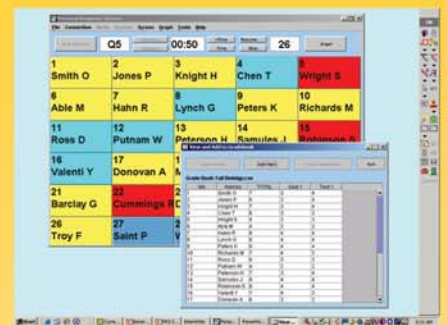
Q5
00:50
26

1 Smith O
2 Jones P
3 Knight H
4 Chen T
5 Wright S
6 Able M
7 Hahn R
8 Lynch G
9 Peters K
10 Richards M
11 Ross D
12 Putnam W
13 Peterson H
14 Samuels J
15 Robinson S
16 Valenti Y
17 Donovan A
21 Barclay G
22 Cummings R
26 Troy F
27 Saint P

| No. | Names |
|---|---|
| 1 | Smith O |
| 2 | Jones P |
| 3 | Knight H |
| 4 | Chen T |
| 5 | Wright S |
| 6 | Able M |
| 7 | Hahn R |
| 8 | Lynch G |
| 9 | Peters K |
| 10 | Richards M |
| 11 | Ross D |
| 12 | Putnam W |
| 13 | Peterson H |
| 14 | Samuels J |
| 15 | Robinson S |
| 16 | Valenti Y |
| 17 | Donovan A |